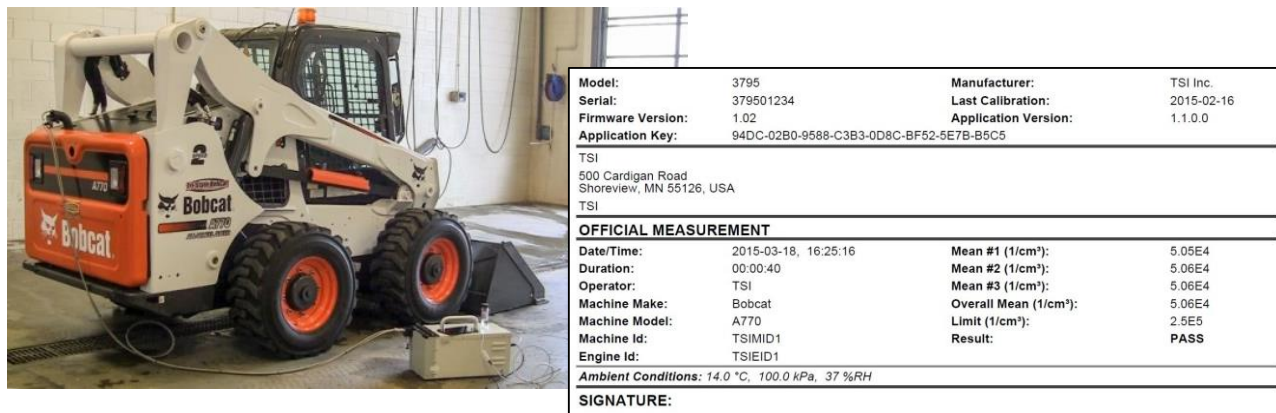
Bobcat
Bobcat
A770
2

| Model: | 3795 | Manufacturer: | TSI Inc. |
|---|---|---|---|
| Serial: | 379501234 | Last Calibration: | 2015-02-16 |
| Firmware Version: | 1.02 | Application Version: | 1.1.0.0 |
| Application Key: | 94DC-02B0-9588-C3B3-0D8C-BF52-5E7B-B5C5 | | |

TSI
500 Cardigan Road
Shoreview, MN 55126, USA
TSI

OFFICIAL MEASUREMENT

| Date/Time: | 2015-03-18, 16:25:16 | Mean #1 (1/cm³): | 5.05E4 |
|---|---|---|---|
| Duration: | 00:00:40 | Mean #2 (1/cm³): | 5.06E4 |
| Operator: | TSI | Mean #3 (1/cm³): | 5.06E4 |
| Machine Make: | Bobcat | Overall Mean (1/cm³): | 5.06E4 |
| Machine Model: | A770 | Limit (1/cm³): | 2.5E5 |
| Machine Id: | TSIMID1 | Result: | PASS |
| Engine Id: | TSIEID1 | | |

Ambient Conditions: 14.0 °C, 100.0 kPa, 37 %RH

SIGNATURE: